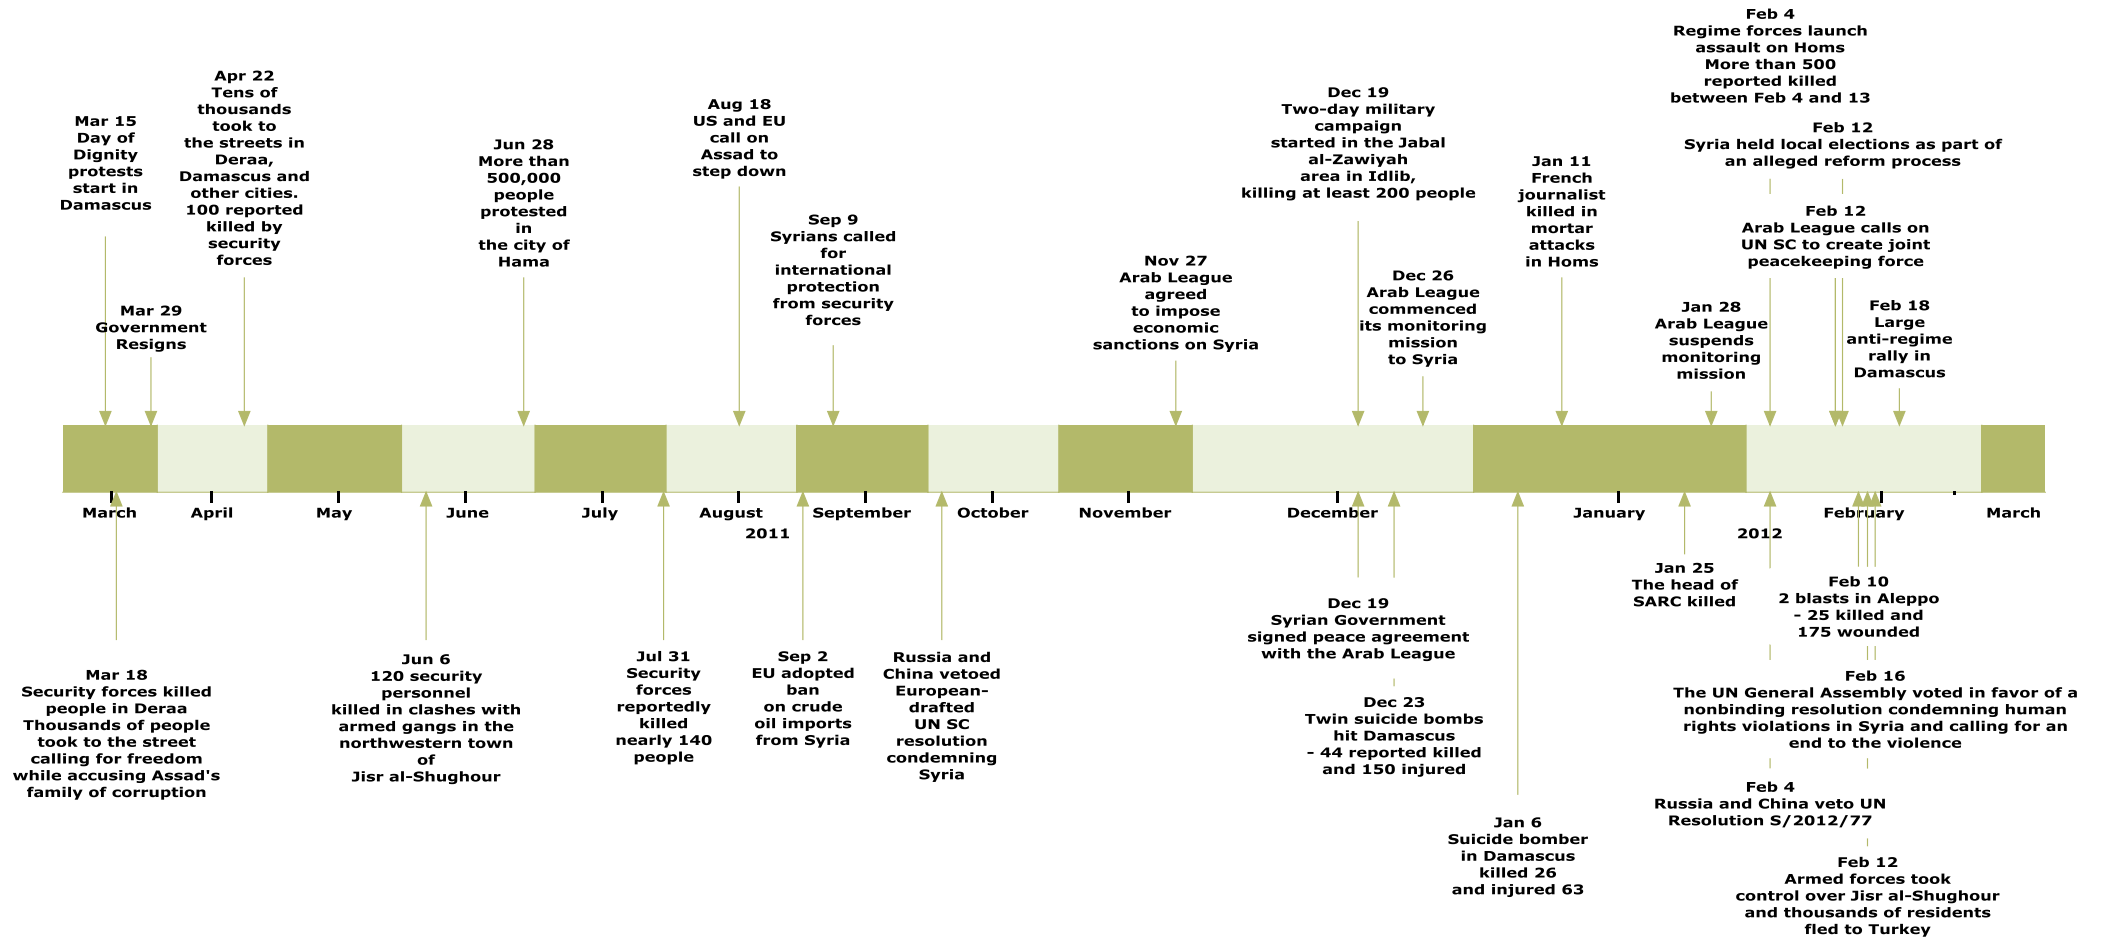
Feb 4
Regime forces launch assault on Homs
More than 500 reported killed between Feb 4 and 13

Mar 15
Day of Dignity protests start in Damascus

Apr 22
Tens of thousands took to the streets in Deraa, Damascus and other cities. 100 reported killed by security forces

Jun 28
More than 500,000 people protested in the city of Hama

Aug 18
US and EU call on Assad to step down

Dec 19
Two-day military campaign started in the Jabal al-Zawiyah area in Idlib, killing at least 200 people

Feb 12
Syria held local elections as part of an alleged reform process

Jan 11
French journalist killed in mortar attacks in Homs

Feb 12
Arab League calls on UN SC to create joint peacekeeping force

Sep 9
Syrians called for international protection from security forces

Dec 26
Arab League commenced its monitoring mission to Syria

Nov 27
Arab League agreed to impose economic sanctions on Syria

Mar 29
Government Resigns

Jan 28
Arab League suspends monitoring mission

Feb 18
Large anti-regime rally in Damascus

March April May June July August September October November December January February March
2011 2012

Jan 25
The head of SARC killed

Feb 10
2 blasts in Aleppo - 25 killed and 175 wounded

Dec 19
Syrian Government signed peace agreement with the Arab League

Feb 16
The UN General Assembly voted in favor of a nonbinding resolution condemning human rights violations in Syria and calling for an end to the violence

Mar 18
Security forces killed people in Deraa
Thousands of people took to the street calling for freedom while accusing Assad's family of corruption

Jun 6
120 security personnel killed in clashes with armed gangs in the northwestern town of Jisr al-Shughour

Jul 31
Security forces reportedly killed nearly 140 people

Sep 2
EU adopted ban on crude oil imports from Syria

Russia and China vetoed European-drafted UN SC resolution condemning Syria

Dec 23
Twin suicide bombs hit Damascus - 44 reported killed and 150 injured

Feb 4
Russia and China veto UN Resolution S/2012/77

Jan 6
Suicide bomber in Damascus killed 26 and injured 63

Feb 12
Armed forces took control over Jisr al-Shughour and thousands of residents fled to Turkey